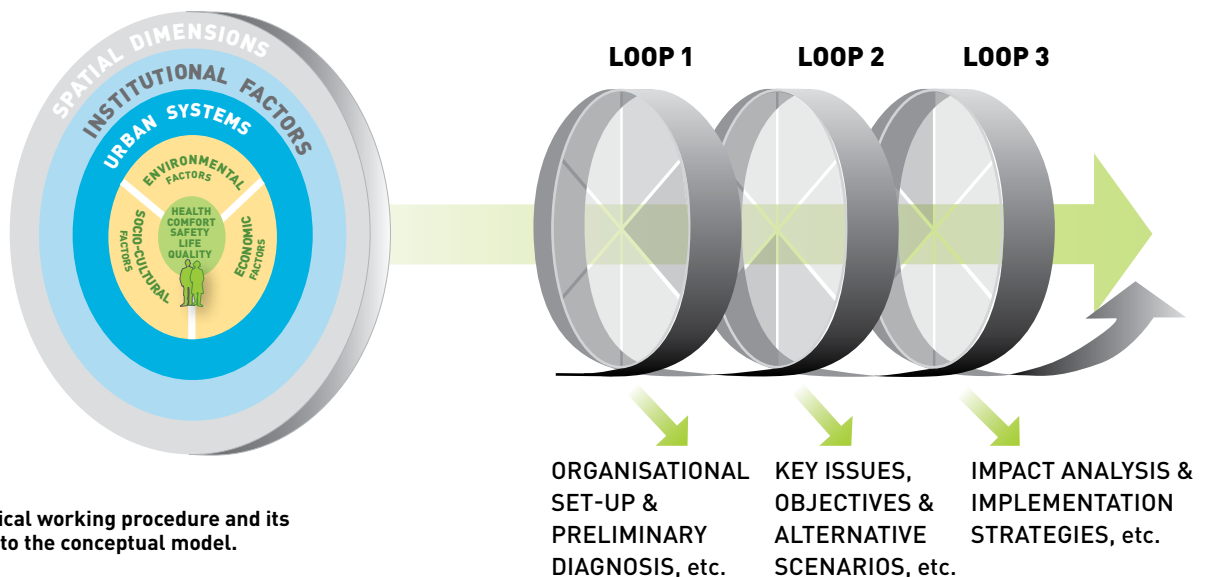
SPATIAL DIMENSIONS
INSTITUTIONAL FACTORS
URBAN SYSTEMS
ENVIRONMENTAL FACTORS
SOCIO-CULTURAL FACTORS
ECONOMIC FACTORS
HEALTH COMFORT SAFETY LIFE QUALITY

LOOP 1
LOOP 2
LOOP 3

ORGANISATIONAL SET-UP & PRELIMINARY DIAGNOSIS, etc.

KEY ISSUES, OBJECTIVES & ALTERNATIVE SCENARIOS, etc.

IMPACT ANALYSIS & IMPLEMENTATION STRATEGIES, etc.

ical working procedure and its to the conceptual model.